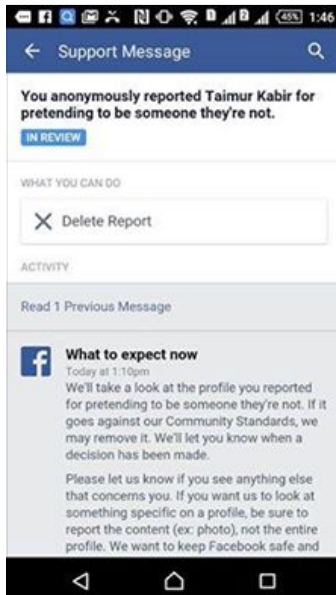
45% 1:46

Support Message

You anonymously reported Taimur Kabir for pretending to be someone they're not.

IN REVIEW

WHAT YOU CAN DO

Delete Report

ACTIVITY

Read 1 Previous Message

What to expect now

Today at 1:10pm

We'll take a look at the profile you reported for pretending to be someone they're not. If it goes against our Community Standards, we may remove it. We'll let you know when a decision has been made.

Please let us know if you see anything else that concerns you. If you want us to look at something specific on a profile, be sure to report the content (ex: photo), not the entire profile. We want to keep Facebook safe and